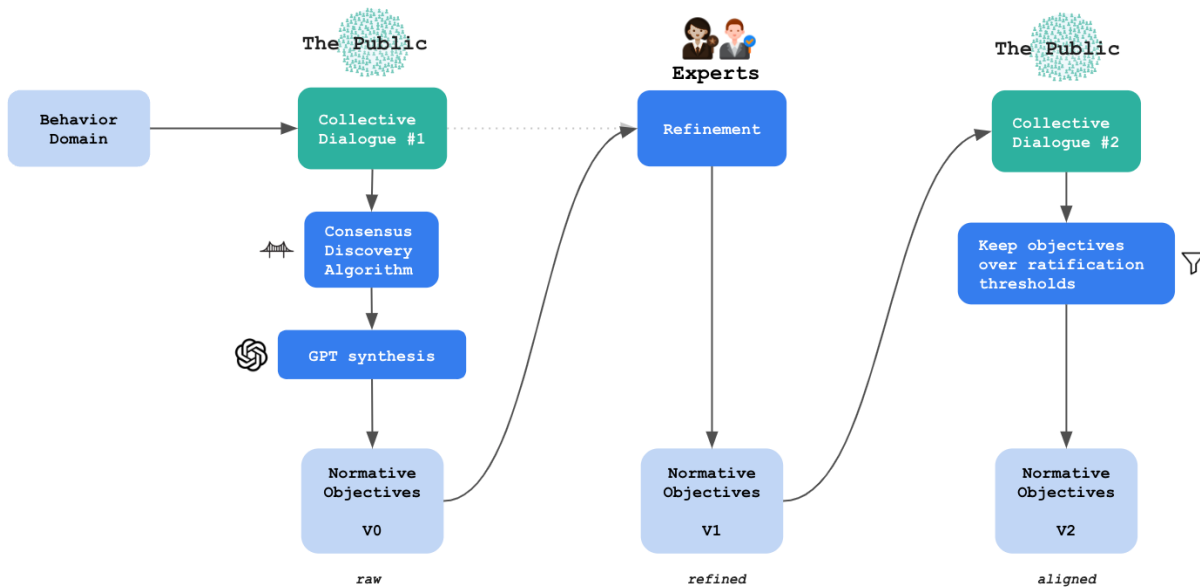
The Public

Experts

The Public

Behavior Domain

Collective Dialogue #1

Refinement

Collective Dialogue #2

Consensus Discovery Algorithm

Keep objectives over ratification thresholds

GPT synthesis

Normative Objectives

V0

Normative Objectives

V1

Normative Objectives

V2

raw

refined

aligned